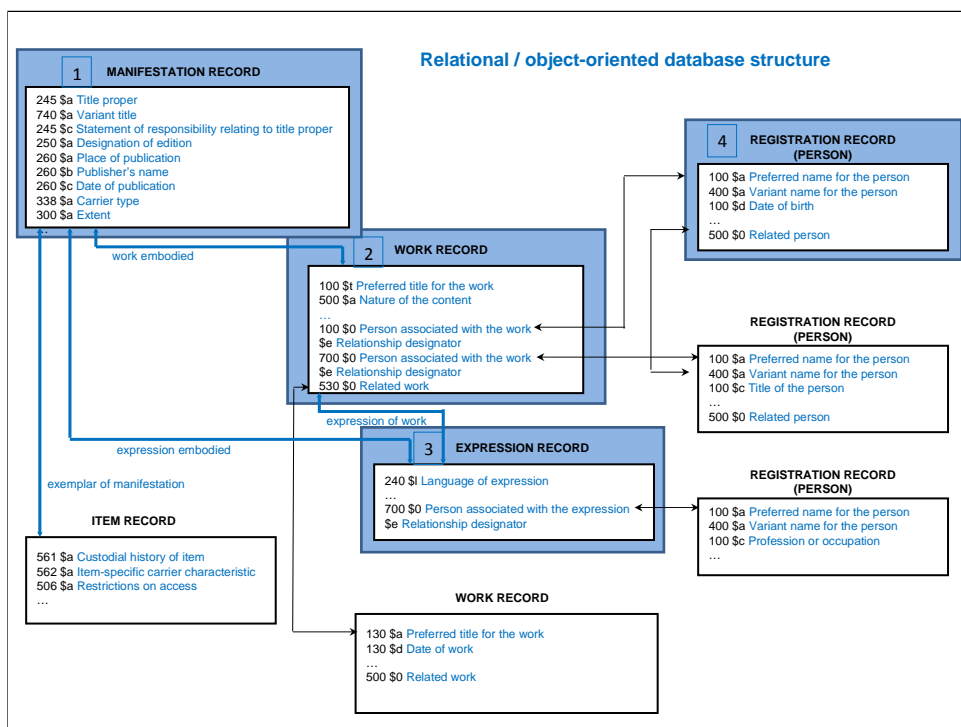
Relational / object-oriented database structure

1 MANIFESTATION RECORD

245 $a Title proper
740 $a Variant title
245 $c Statement of responsibility relating to title proper
250 $a Designation of edition
260 $a Place of publication
260 $b Publisher's name
260 $c Date of publication
338 $a Carrier type
300 $a Extent

work embodied

2 WORK RECORD

100 $t Preferred title for the work
500 $a Nature of the content
...
100 $0 Person associated with the work
$e Relationship designator
700 $0 Person associated with the work
$e Relationship designator
530 $0 Related work

4 REGISTRATION RECORD (PERSON)

100 $a Preferred name for the person
400 $a Variant name for the person
100 $d Date of birth
...
500 $0 Related person

REGISTRATION RECORD (PERSON)

100 $a Preferred name for the person
400 $a Variant name for the person
100 $c Title of the person
...
500 $0 Related person

expression of work

expression embodied

3 EXPRESSION RECORD

240 $l Language of expression
...
700 $0 Person associated with the expression
$e Relationship designator

REGISTRATION RECORD (PERSON)

100 $a Preferred name for the person
400 $a Variant name for the person
100 $c Profession or occupation
...

exemplar of manifestation

ITEM RECORD

561 $a Custodial history of item
562 $a Item-specific carrier characteristic
506 $a Restrictions on access
...

WORK RECORD

130 $a Preferred title for the work
130 $d Date of work
...
500 $0 Related work